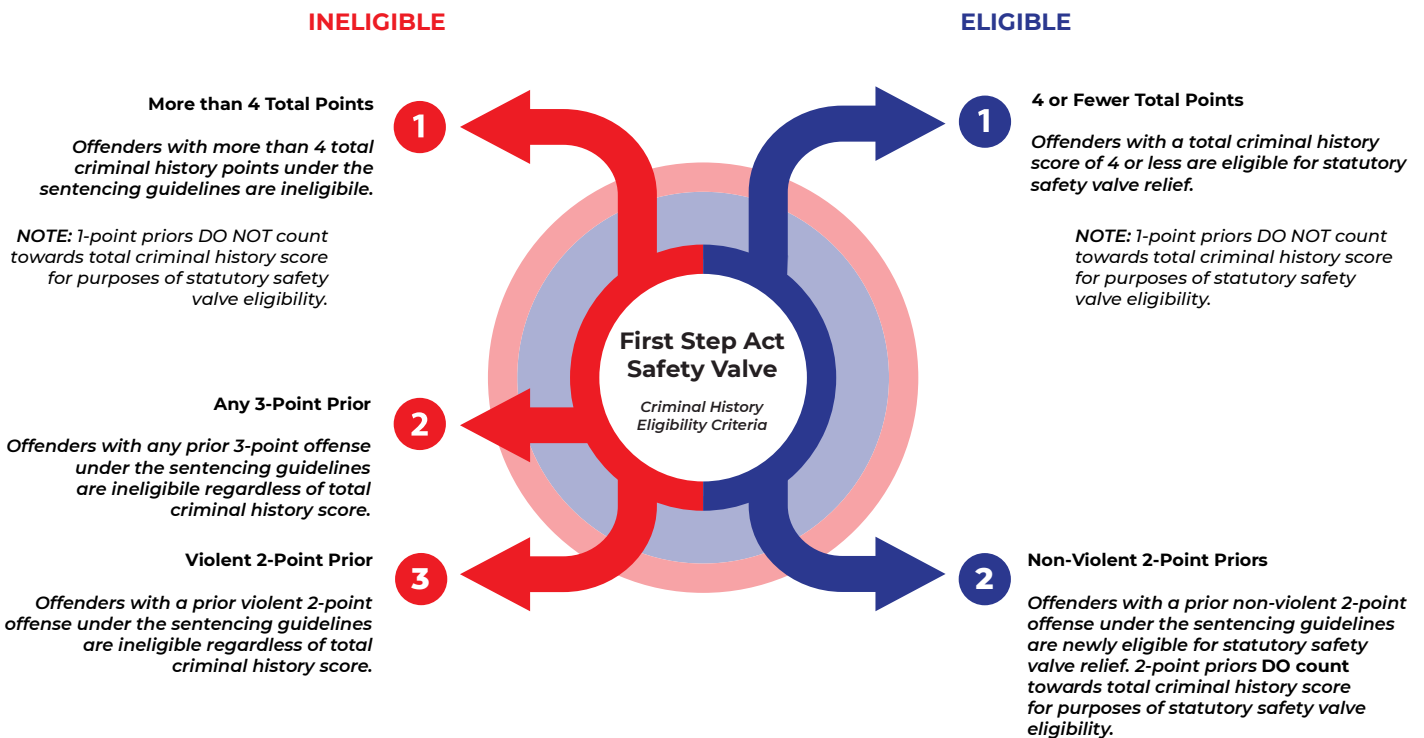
INELIGIBLE

ELIGIBLE

1

More than 4 Total Points

Offenders with more than 4 total criminal history points under the sentencing guidelines are ineligibile.

NOTE: 1-point priors DO NOT count towards total criminal history score for purposes of statutory safety valve eligibility.

2

Any 3-Point Prior

Offenders with any prior 3-point offense under the sentencing guidelines are ineligibile regardless of total criminal history score.

3

Violent 2-Point Prior

Offenders with a prior violent 2-point offense under the sentencing guidelines are ineligible regardless of total criminal history score.

First Step Act Safety Valve

Criminal History Eligibility Criteria

1

4 or Fewer Total Points

Offenders with a total criminal history score of 4 or less are eligible for statutory safety valve relief.

NOTE: 1-point priors DO NOT count towards total criminal history score for purposes of statutory safety valve eligibility.

2

Non-Violent 2-Point Priors

Offenders with a prior non-violent 2-point offense under the sentencing guidelines are newly eligible for statutory safety valve relief. 2-point priors DO count towards total criminal history score for purposes of statutory safety valve eligibility.